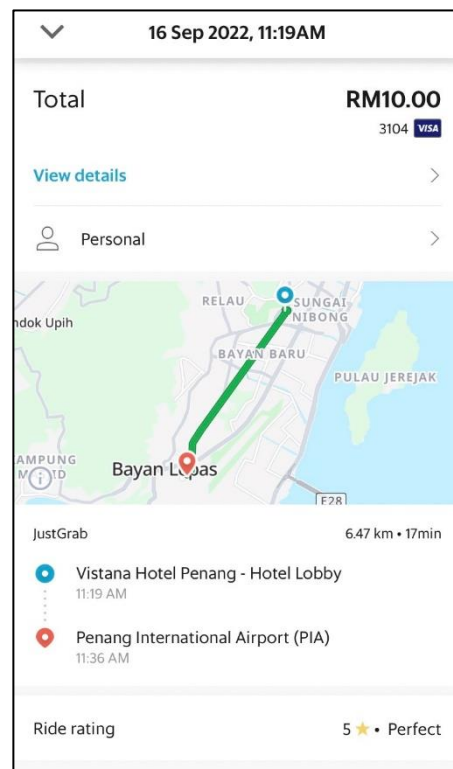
16 Sep 2022, 11:19AM

Total

RM10.00

3104 VISA

View details

Personal

RELAU

SUNGAI NIBONG

ndok Upih

BAYAN BARU

PULAU JEREJAK

AMPUNG M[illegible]D

Bayan Lepas

E28

JustGrab

6.47 km • 17min

Vistana Hotel Penang - Hotel Lobby

11:19 AM

Penang International Airport (PIA)

11:36 AM

Ride rating

5 ★ • Perfect